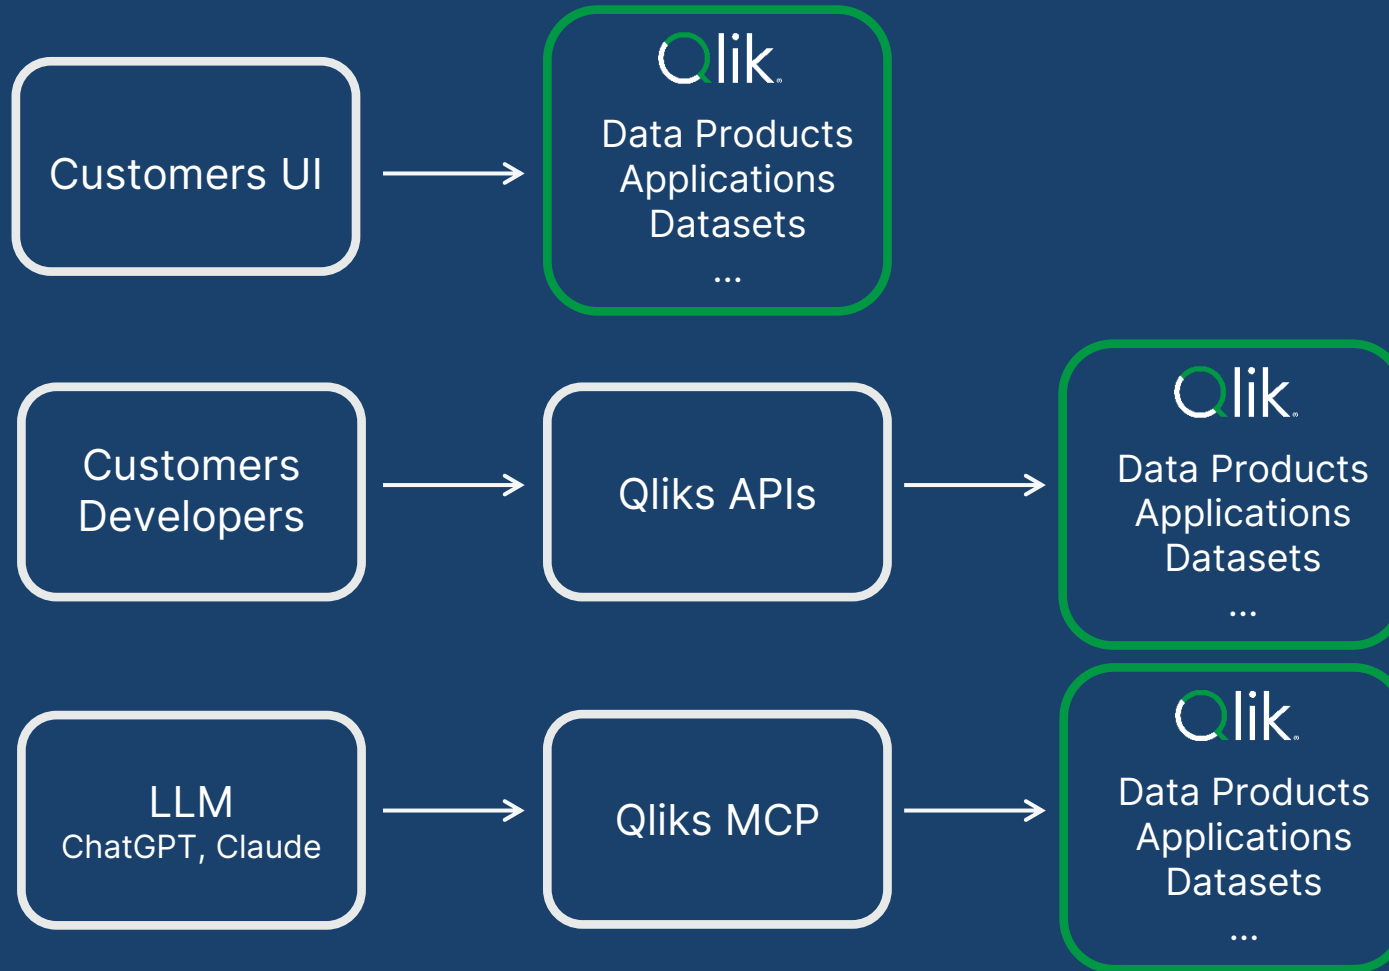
Customers UI

Qlik
Data Products
Applications
Datasets
...

Customers Developers

Qliks APIs

Qlik
Data Products
Applications
Datasets
...

LLM
ChatGPT, Claude

Qliks MCP

Qlik
Data Products
Applications
Datasets
...